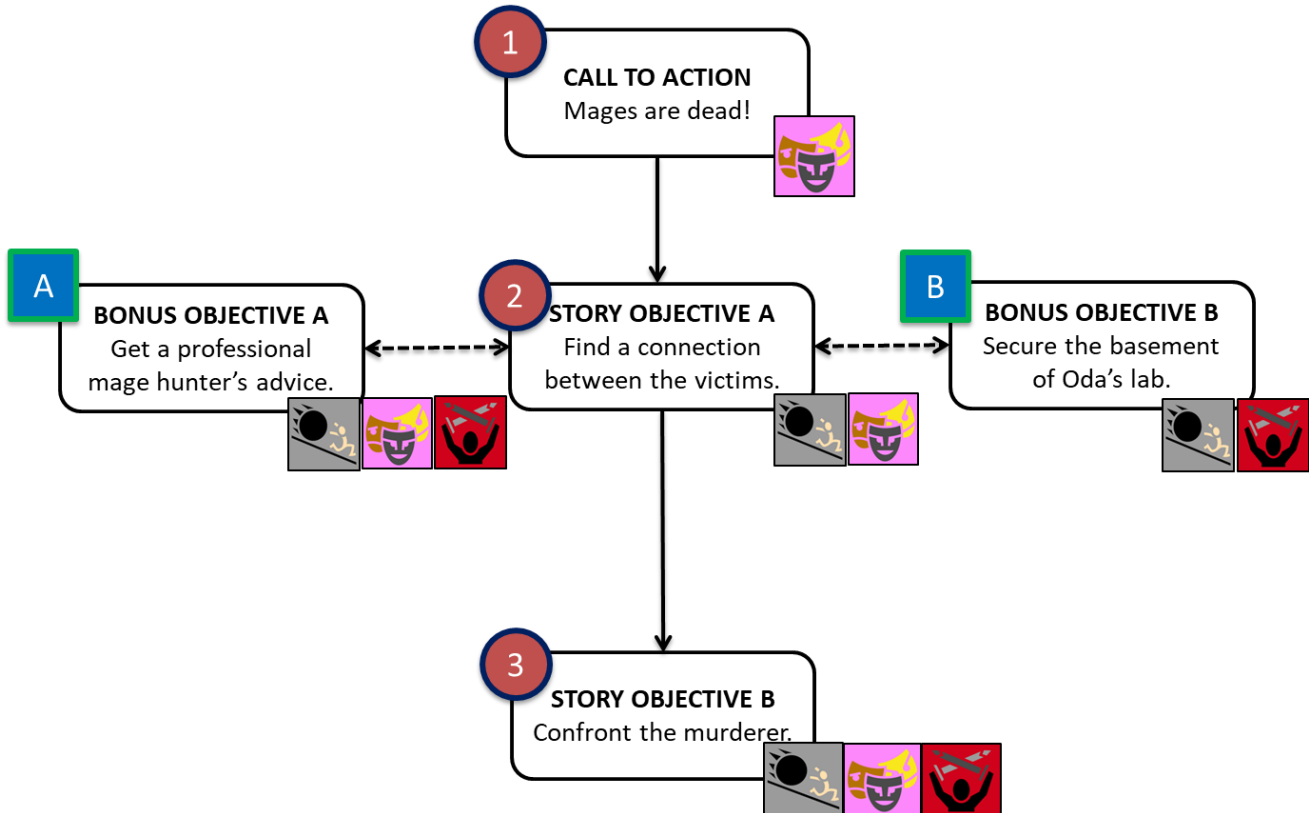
1

CALL TO ACTION
Mages are dead!

A

BONUS OBJECTIVE A
Get a professional mage hunter's advice.

2

STORY OBJECTIVE A
Find a connection between the victims.

B

BONUS OBJECTIVE B
Secure the basement of Oda's lab.

3

STORY OBJECTIVE B
Confront the murderer.